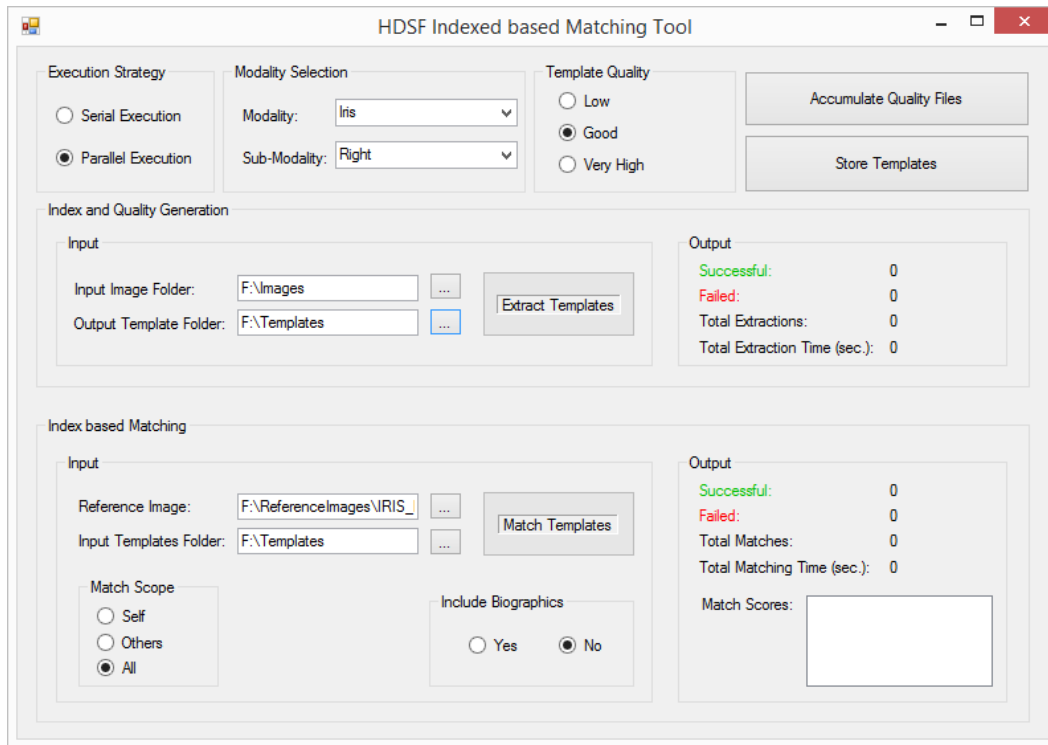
HDSF Indexed based Matching Tool

Execution Strategy
Serial Execution
Parallel Execution

Modality Selection
Modality: Iris
Sub-Modality: Right

Template Quality
Low
Good
Very High

Accumulate Quality Files

Store Templates

Index and Quality Generation

Input
Input Image Folder: F:\Images ...
Output Template Folder: F:\Templates ...

Extract Templates

Output
Successful: 0
Failed: 0
Total Extractions: 0
Total Extraction Time (sec.): 0

Index based Matching

Input
Reference Image: F:\ReferenceImages\IRIS_ ...
Input Templates Folder: F:\Templates ...

Match Templates

Match Scope
Self
Others
All

Include Biographics
Yes
No

Output
Successful: 0
Failed: 0
Total Matches: 0
Total Matching Time (sec.): 0

Match Scores: